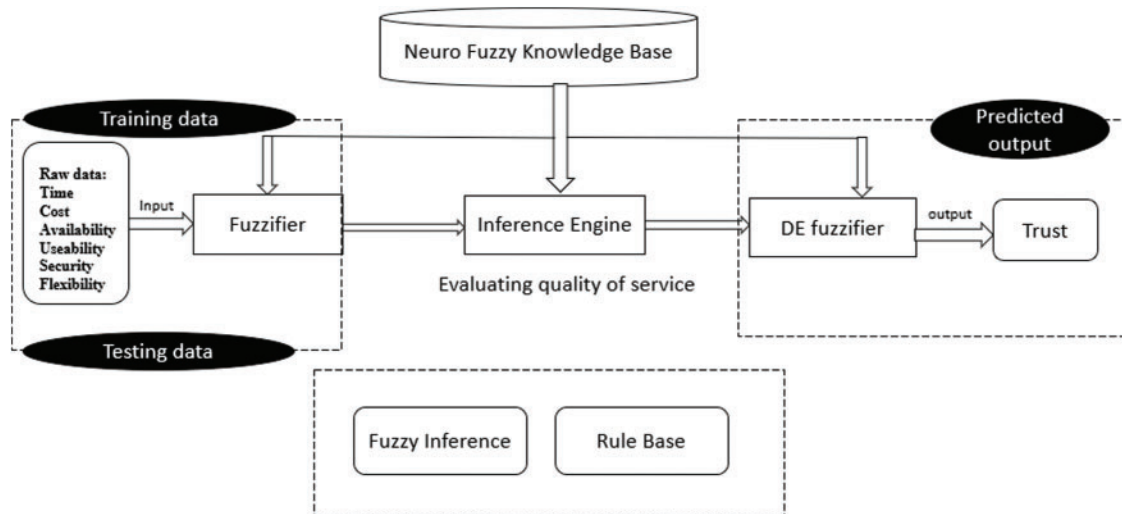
Neuro Fuzzy Knowledge Base

Training data

Predicted output

Raw data:
Time
Cost
Availability
Useability
Security
Flexibility

Input

Fuzzifier

Inference Engine

DE fuzzifier

output

Trust

Evaluating quality of service

Testing data

Fuzzy Inference

Rule Base